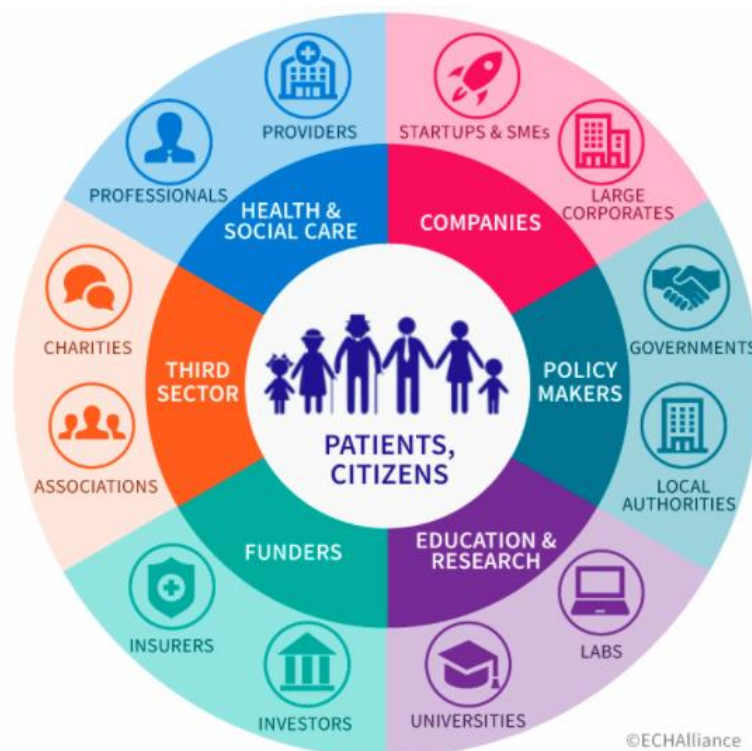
PROVIDERS

PROFESSIONALS

HEALTH & SOCIAL CARE

STARTUPS & SMEs

LARGE CORPORATES

COMPANIES

GOVERNMENTS

LOCAL AUTHORITIES

POLICY MAKERS

LABS

UNIVERSITIES

EDUCATION & RESEARCH

INSURERS

INVESTORS

FUNDERS

CHARITIES

ASSOCIATIONS

THIRD SECTOR

PATIENTS, CITIZENS

©ECHAlliance